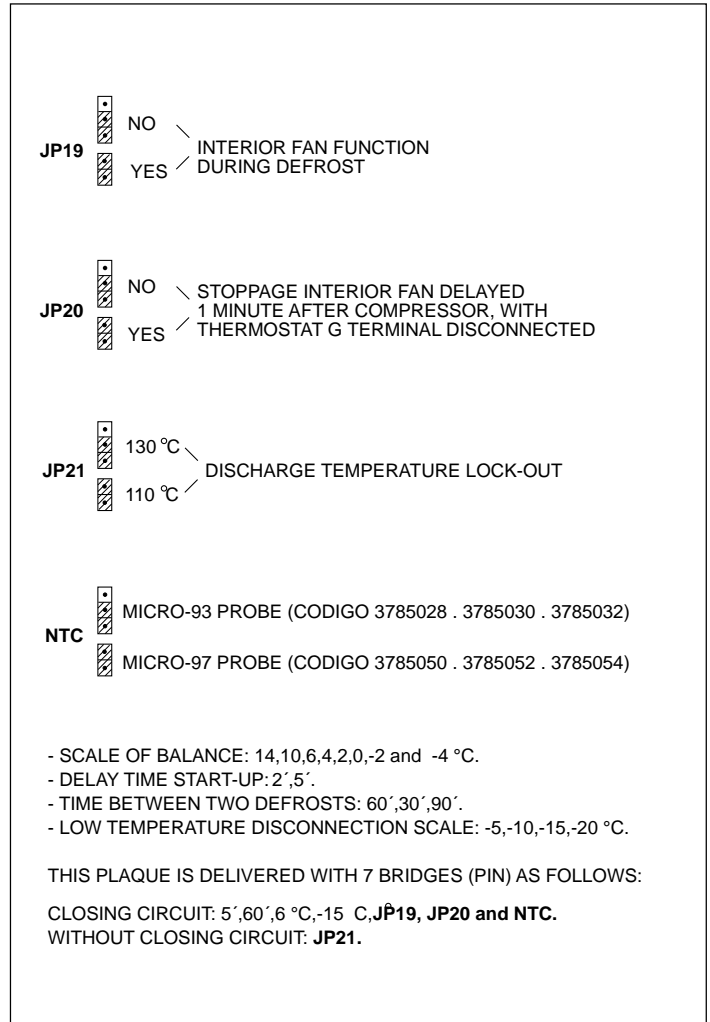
JP19 NO YES INTERIOR FAN FUNCTION DURING DEFROST

JP20 NO YES STOPPAGE INTERIOR FAN DELAYED 1 MINUTE AFTER COMPRESSOR, WITH THERMOSTAT G TERMINAL DISCONNECTED

JP21 130 °C 110 °C DISCHARGE TEMPERATURE LOCK-OUT

NTC MICRO-93 PROBE (CODIGO 3785028 . 3785030 . 3785032)
MICRO-97 PROBE (CODIGO 3785050 . 3785052 . 3785054)

- SCALE OF BALANCE: 14,10,6,4,2,0,-2 and -4 °C.
- DELAY TIME START-UP: 2´,5´.
- TIME BETWEEN TWO DEFROSTS: 60´,30´,90´.
- LOW TEMPERATURE DISCONNECTION SCALE: -5,-10,-15,-20 °C.

THIS PLAQUE IS DELIVERED WITH 7 BRIDGES (PIN) AS FOLLOWS:

CLOSING CIRCUIT: 5´,60´,6 °C,-15 C,JP19, JP20 and NTC.
WITHOUT CLOSING CIRCUIT: JP21.